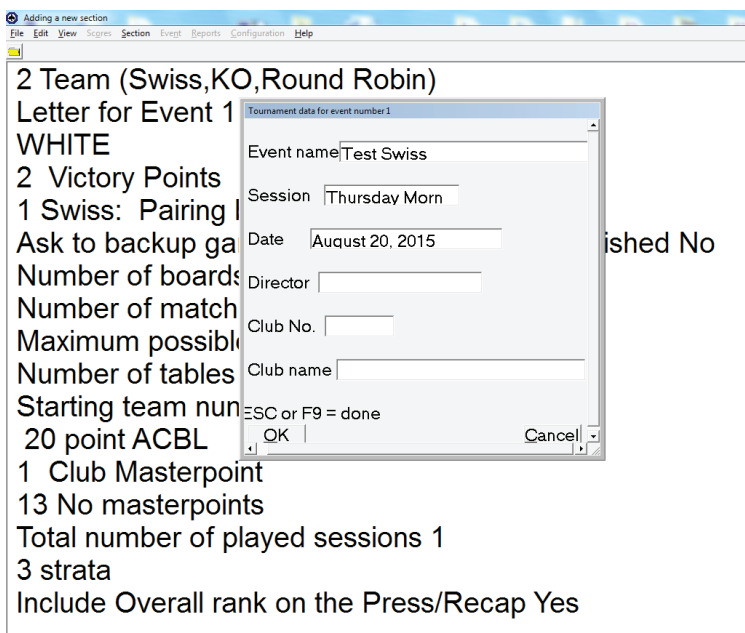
Adding a new section
File Edit View Scores Section Event Reports Configuration Help

2 Team (Swiss,KO,Round Robin)
Letter for Event 1
WHITE
2 Victory Points
1 Swiss: Pairing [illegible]
Ask to backup ga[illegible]ished No
Number of board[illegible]
Number of match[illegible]
Maximum possibl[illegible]
Number of tables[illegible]
Starting team nun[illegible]
20 point ACBL
1 Club Masterpoint
13 No masterpoints
Total number of played sessions 1
3 strata
Include Overall rank on the Press/Recap Yes

Tournament data for event number 1
Event name Test Swiss
Session Thursday Morn
Date August 20, 2015
Director
Club No.
Club name
ESC or F9 = done
OK
Cancel